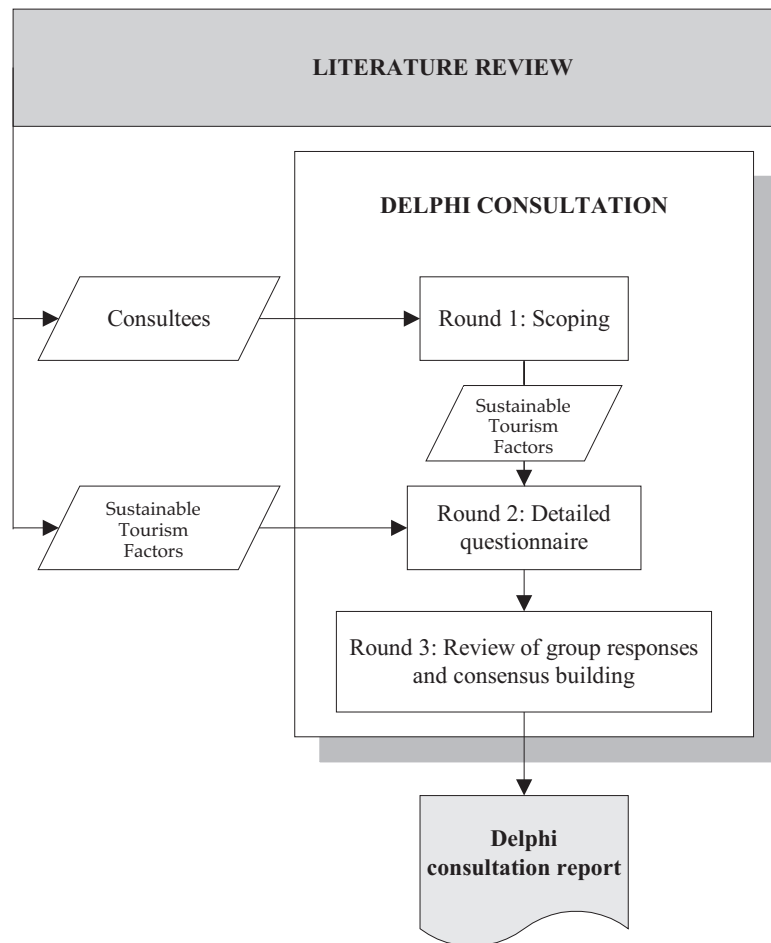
LITERATURE REVIEW

DELPHI CONSULTATION

Consultees

Round 1: Scoping

Sustainable Tourism Factors

Sustainable Tourism Factors

Round 2: Detailed questionnaire

Round 3: Review of group responses and consensus building

Delphi consultation report